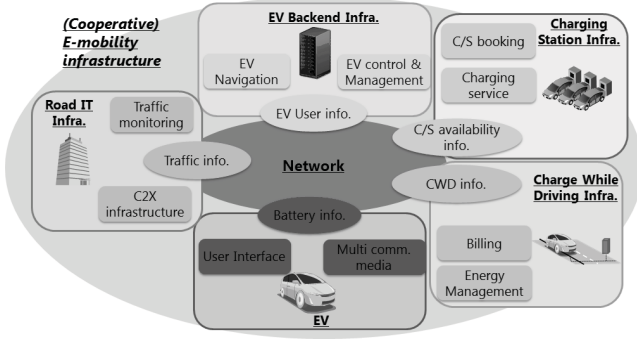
(Cooperative) E-mobility infrastructure

EV Backend Infra.

EV Navigation

EV control & Management

EV User info.

Charging Station Infra.

C/S booking

Charging service

C/S availability info.

Road IT Infra.

Traffic monitoring

Traffic info.

C2X infrastructure

Network

CWD info.

Charge While Driving Infra.

Battery info.

Billing

Energy Management

User Interface

Multi comm. media

EV